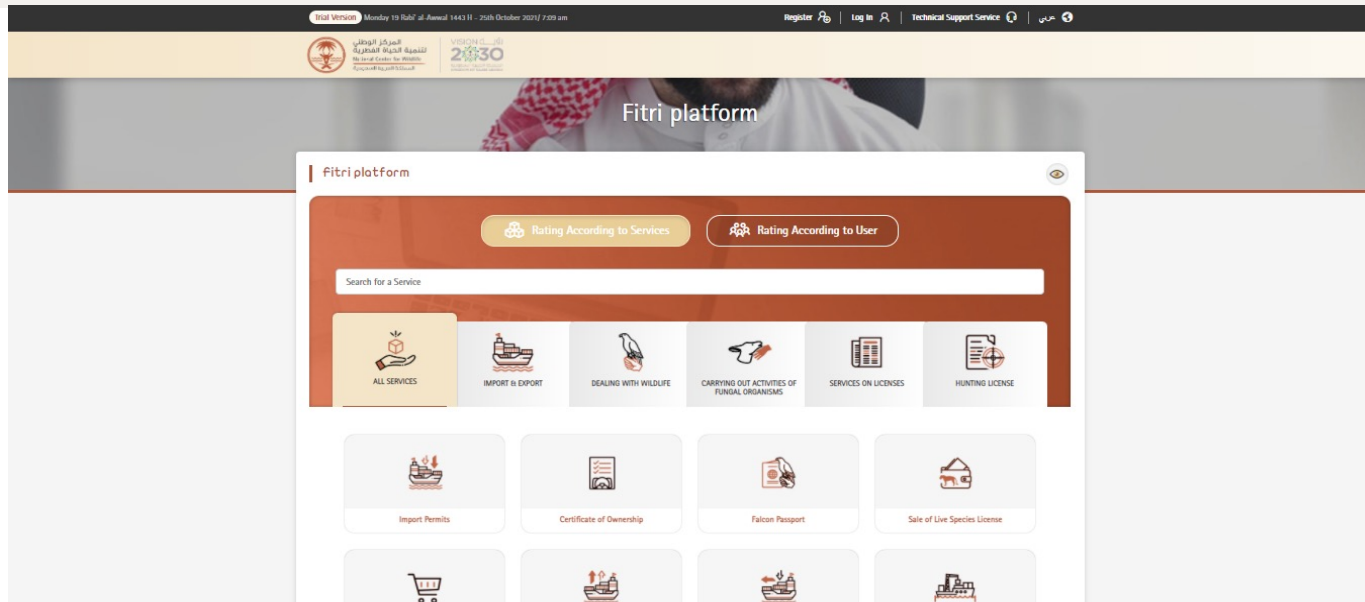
Trial Version Monday 19 Rabi' al-Awwal 1443 H - 25th October 2021/ 7:09 am

Register | Log In | Technical Support Service | عربي

المركز الوطني لتنمية الحياة الفطرية
National Center for Wildlife
المملكة العربية السعودية

VISION 2030

Fitri platform

fitri platform

Rating According to Services

Rating According to User

Search for a Service

ALL SERVICES

IMPORT & EXPORT

DEALING WITH WILDLIFE

CARRYING OUT ACTIVITIES OF FUNGAL ORGANISMS

SERVICES ON LICENSES

HUNTING LICENSE

Import Permits

Certificate of Ownership

Falcon Passport

Sale of Live Species License